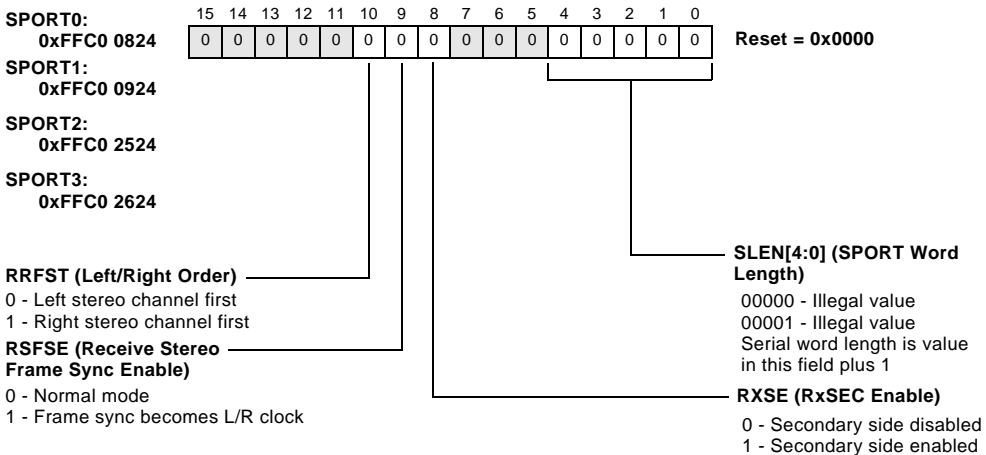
SPORT0:
0xFFC0 0824

SPORT1:
0xFFC0 0924

SPORT2:
0xFFC0 2524

SPORT3:
0xFFC0 2624

| 15 | 14 | 13 | 12 | 11 | 10 | 9 | 8 | 7 | 6 | 5 | 4 | 3 | 2 | 1 | 0 |
|---|---|---|---|---|---|---|---|---|---|---|---|---|---|---|---|
| 0 | 0 | 0 | 0 | 0 | 0 | 0 | 0 | 0 | 0 | 0 | 0 | 0 | 0 | 0 | 0 |

Reset = 0x0000

RRFST (Left/Right Order)
0 - Left stereo channel first
1 - Right stereo channel first

RSFSE (Receive Stereo Frame Sync Enable)
0 - Normal mode
1 - Frame sync becomes L/R clock

SLEN[4:0] (SPORT Word Length)
00000 - Illegal value
00001 - Illegal value
Serial word length is value in this field plus 1

RXSE (RxSEC Enable)
0 - Secondary side disabled
1 - Secondary side enabled